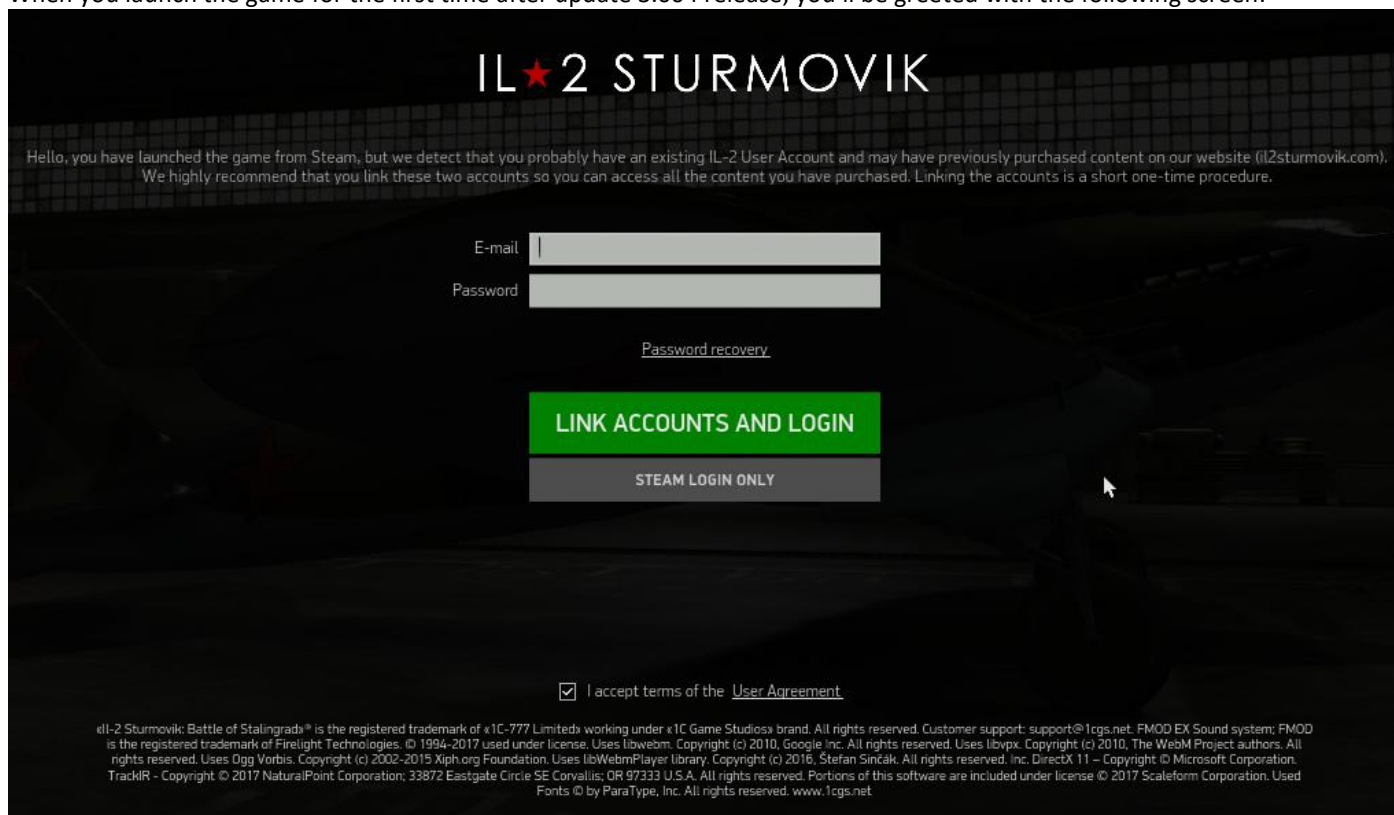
When you launch the game for the first time after update 3.00 release, you'll be greeted with the following screen:

IL★2 STURMOVIK

Hello, you have launched the game from Steam, but we detect that you probably have an existing IL-2 User Account and may have previously purchased content on our website (il2sturmovik.com). We highly recommend that you link these two accounts so you can access all the content you have purchased. Linking the accounts is a short one-time procedure.

E-mail

Password

Password recovery

LINK ACCOUNTS AND LOGIN

STEAM LOGIN ONLY

☑ I accept terms of the User Agreement

«Il-2 Sturmovik: Battle of Stalingrad»® is the registered trademark of «1C-777 Limited» working under «1C Game Studios» brand. All rights reserved. Customer support: support@1cgs.net. FMOD EX Sound system; FMOD is the registered trademark of Firelight Technologies. © 1994-2017 used under license. Uses libwebm. Copyright (c) 2010, Google Inc. All rights reserved. Uses libvpx. Copyright (c) 2010, The WebM Project authors. All rights reserved. Uses Ogg Vorbis. Copyright (c) 2002-2015 Xiph.org Foundation. Uses libWebmPlayer library. Copyright (c) 2016, Štefan Sinčák. All rights reserved. Inc. DirectX 11 – Copyright © Microsoft Corporation. TrackIR - Copyright © 2017 NaturalPoint Corporation; 33872 Eastgate Circle SE Corvallis; OR 97333 U.S.A. All rights reserved. Portions of this software are included under license © 2017 Scaleform Corporation. Used Fonts © by ParaType, Inc. All rights reserved. www.1cgs.net